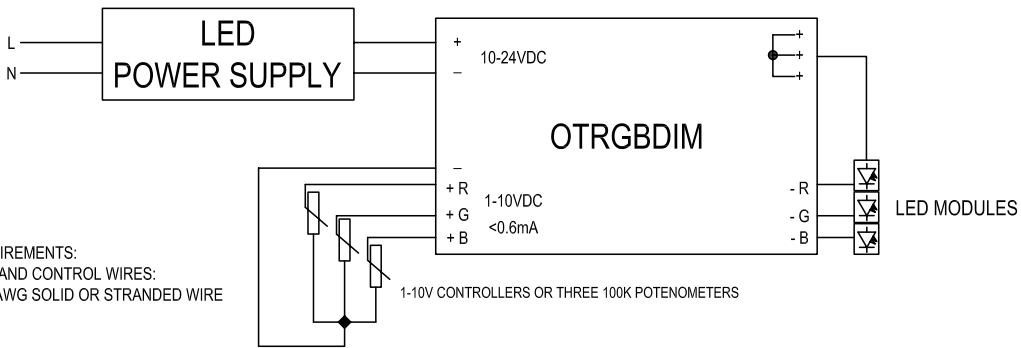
L
N
LED
POWER SUPPLY
+
–
10-24VDC
+
+
+
OTRGBDIM
–
+ R
+ G
+ B
1-10VDC
<0.6mA
- R
- G
- B
LED MODULES
IREMENTS:
AND CONTROL WIRES:
AWG SOLID OR STRANDED WIRE
1-10V CONTROLLERS OR THREE 100K POTENOMETERS